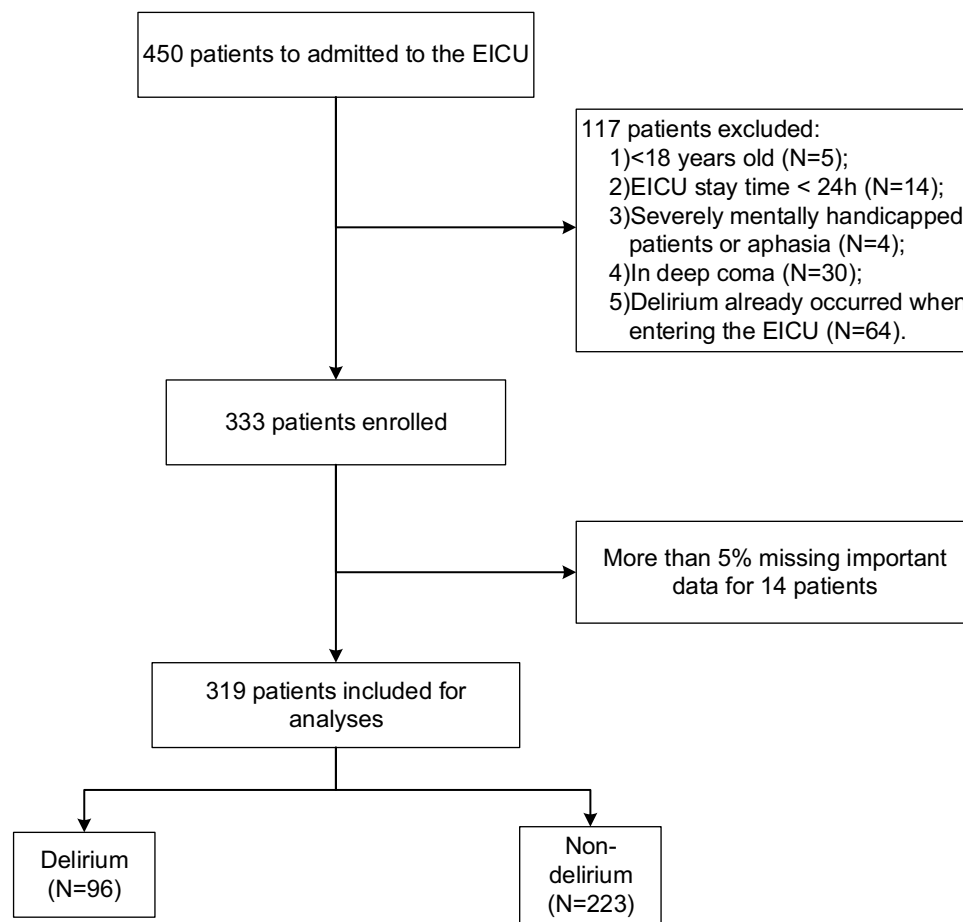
450 patients to admitted to the EICU

117 patients excluded:
1)<18 years old (N=5);
2)EICU stay time < 24h (N=14);
3)Severely mentally handicapped patients or aphasia (N=4);
4)In deep coma (N=30);
5)Delirium already occurred when entering the EICU (N=64).

333 patients enrolled

More than 5% missing important data for 14 patients

319 patients included for analyses

Delirium (N=96)

Non-delirium (N=223)